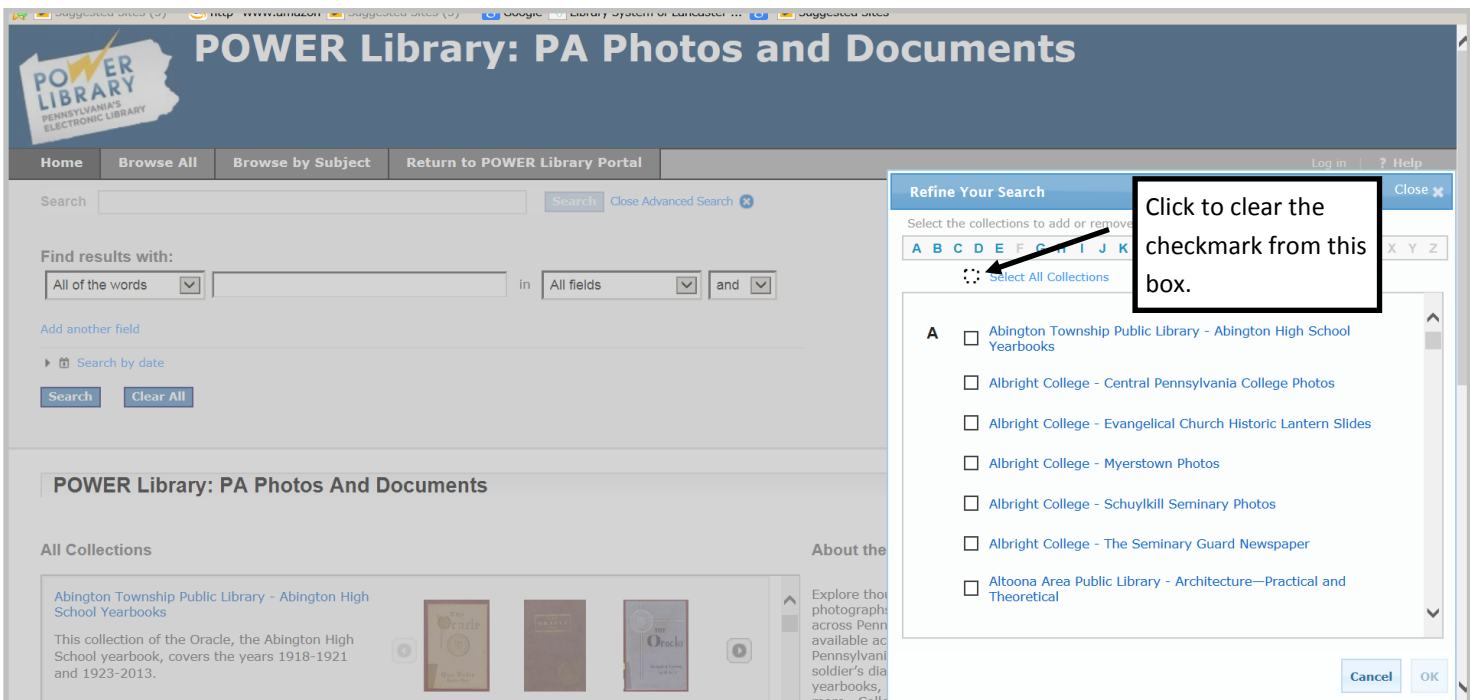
Suggested Sites (3) http--www.amazon Suggested Sites (3) Google Library System of Lancaster ... Suggested Sites

POWER LIBRARY PENNSYLVANIA'S ELECTRONIC LIBRARY

POWER Library: PA Photos and Documents

Home | Browse All | Browse by Subject | Return to POWER Library Portal

Log in | ? Help

Search [Search] Close Advanced Search

Find results with:

All of the words | in | All fields | and

Add another field

Search by date

Search | Clear All

POWER Library: PA Photos And Documents

All Collections

Abington Township Public Library - Abington High School Yearbooks

This collection of the Oracle, the Abington High School yearbook, covers the years 1918-1921 and 1923-2013.

About the

Explore thou photographs across Penn available ac Pennsylvani soldier's dia yearbooks, more. Colle

Refine Your Search

Close

Select the collections to add or remove

A B C D E F G H I J K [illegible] X Y Z

Select All Collections

Click to clear the checkmark from this box.

A

Abington Township Public Library - Abington High School Yearbooks

Albright College - Central Pennsylvania College Photos

Albright College - Evangelical Church Historic Lantern Slides

Albright College - Myerstown Photos

Albright College - Schuylkill Seminary Photos

Albright College - The Seminary Guard Newspaper

Altoona Area Public Library - Architecture—Practical and Theoretical

Cancel | OK